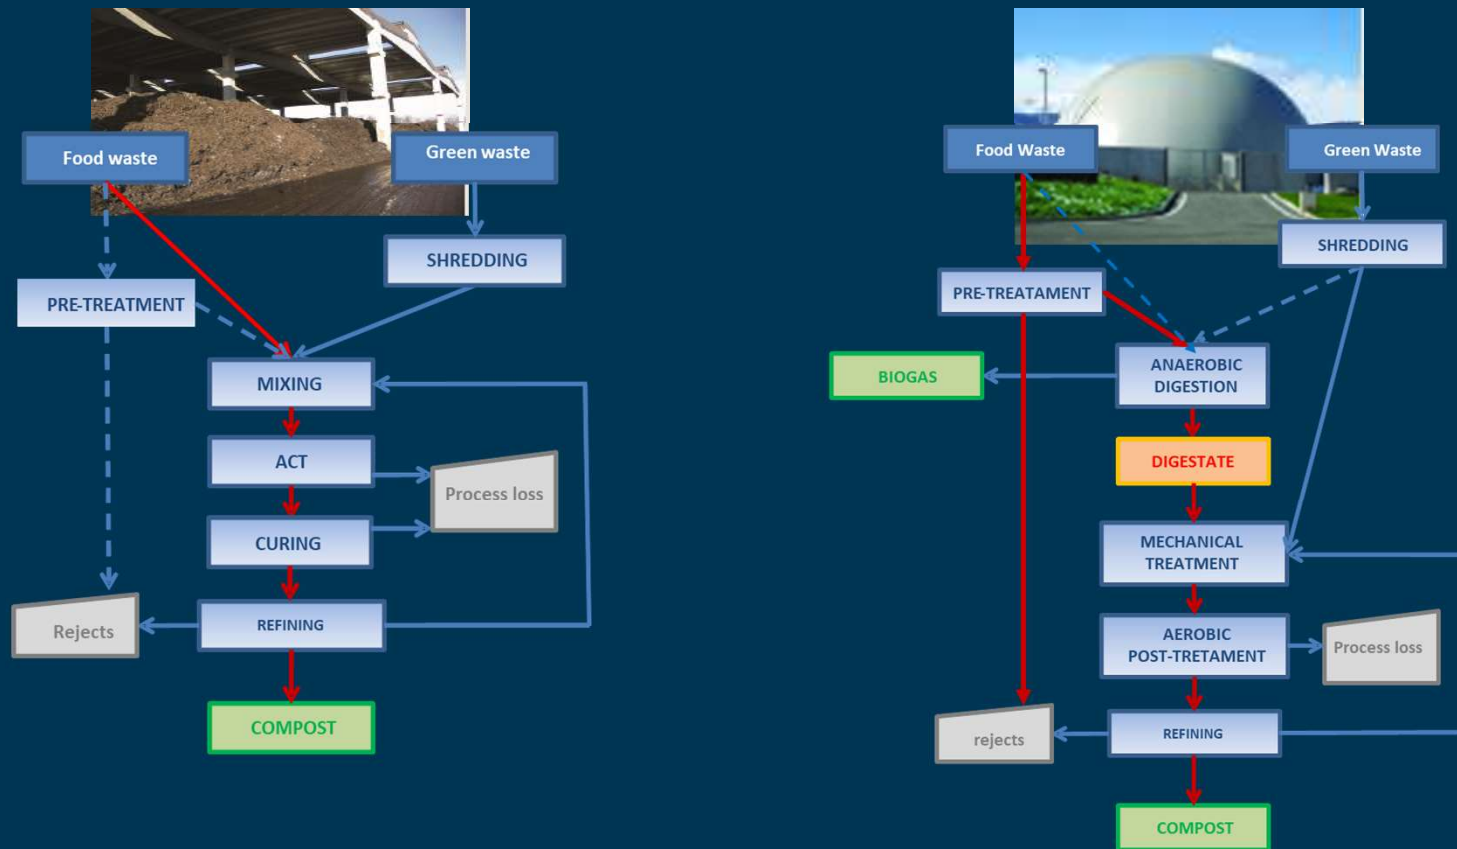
Food waste

Green waste

SHREDDING

PRE-TREATMENT

MIXING

ACT

Process loss

CURING

Rejects

REFINING

COMPOST

Food Waste

Green Waste

SHREDDING

PRE-TREATAMENT

BIOGAS

ANAEROBIC DIGESTION

DIGESTATE

MECHANICAL TREATMENT

AEROBIC POST-TRETAMENT

Process loss

rejects

REFINING

COMPOST